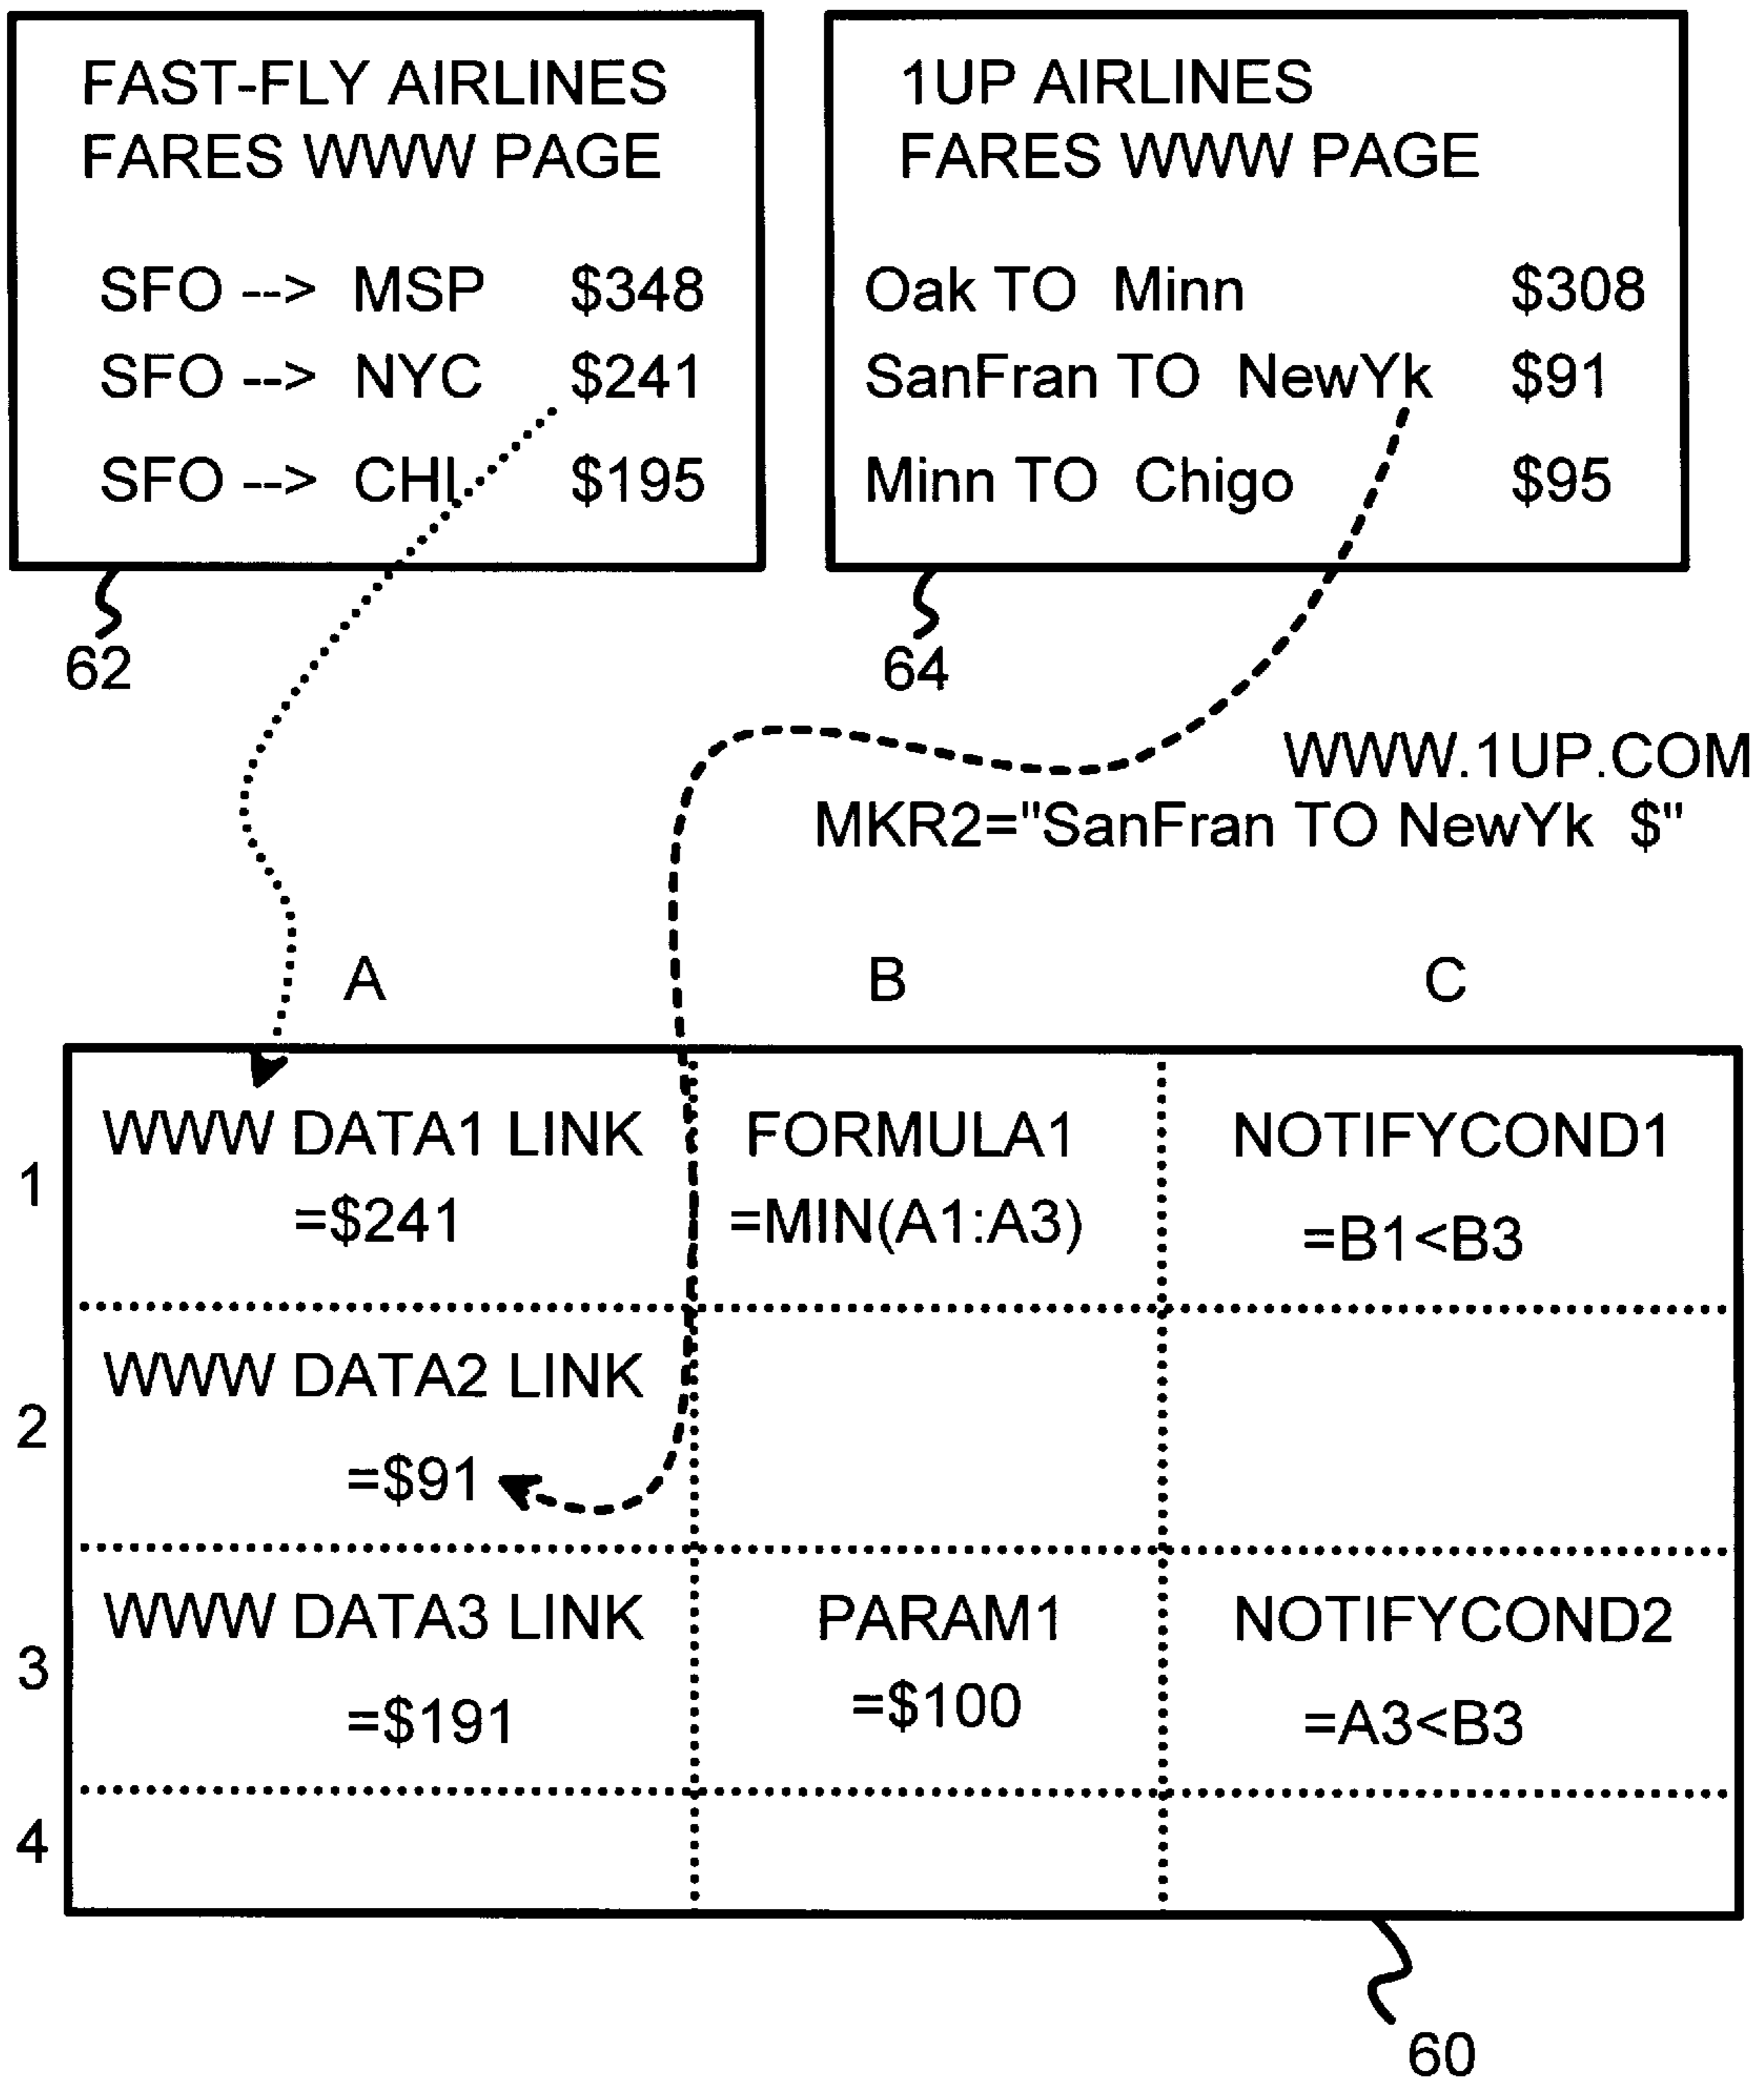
FAST-FLY AIRLINES
FARES WWW PAGE

SFO --> MSP $348
SFO --> NYC $241
SFO --> CHI $195

62

1UP AIRLINES
FARES WWW PAGE

Oak TO Minn $308
SanFran TO NewYk $91
Minn TO Chigo $95

64

WWW.1UP.COM
MKR2="SanFran TO NewYk $"

| | A | B | C |
|---|---|---|---|
| 1 | WWW DATA1 LINK =$241 | FORMULA1 =MIN(A1:A3) | NOTIFYCOND1 =B1<B3 |
| 2 | WWW DATA2 LINK =$91 | | |
| 3 | WWW DATA3 LINK =$191 | PARAM1 =$100 | NOTIFYCOND2 =A3<B3 |
| 4 | | | |

60